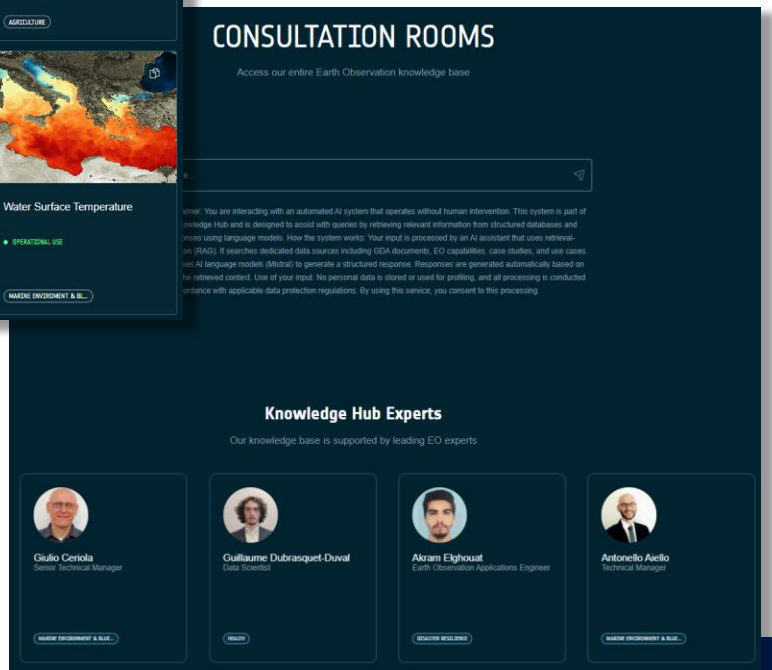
AGRICULTURE

Water Surface Temperature

● OPERATIONAL USE

MARINE ENVIRONMENT & BL...

CONSULTATION ROOMS

Access our entire Earth Observation knowledge base

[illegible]imer: You are interacting with an automated AI system that operates without human intervention. This system is part of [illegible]owledge Hub and is designed to assist with queries by retrieving relevant information from structured databases and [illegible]ses using language models. How the system works: Your input is processed by an AI assistant that uses retrieval-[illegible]on (RAG). It searches dedicated data sources including GDA documents, EO capabilities, case studies, and use cases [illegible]ses AI language models (Mistral) to generate a structured response. Responses are generated automatically based on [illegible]he retrieved context. Use of your input: No personal data is stored or used for profiling, and all processing is conducted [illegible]ordance with applicable data protection regulations. By using this service, you consent to this processing.

Knowledge Hub Experts

Our knowledge base is supported by leading EO experts

Giulio Ceriola
Senior Technical Manager

MARINE ENVIRONMENT & BLUE...

Guillaume Dubrasquet-Duval
Data Scientist

HEALTH

Akram Elghouat
Earth Observation Applications Engineer

DISASTER RESILIENCE

Antonello Aiello
Technical Manager

MARINE ENVIRONMENT & BLUE...